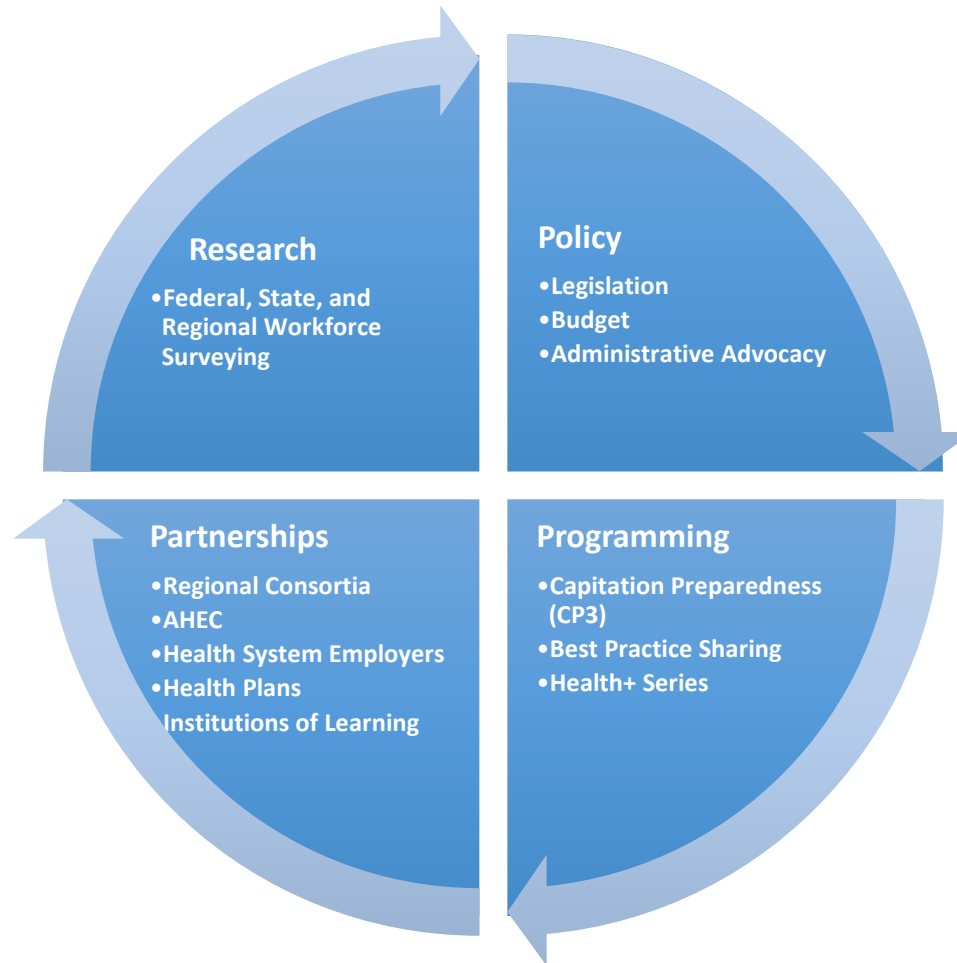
Research
•Federal, State, and Regional Workforce Surveying

Policy
•Legislation
•Budget
•Administrative Advocacy

Partnerships
•Regional Consortia
•AHEC
•Health System Employers
•Health Plans
Institutions of Learning

Programming
•Capitation Preparedness (CP3)
•Best Practice Sharing
•Health+ Series